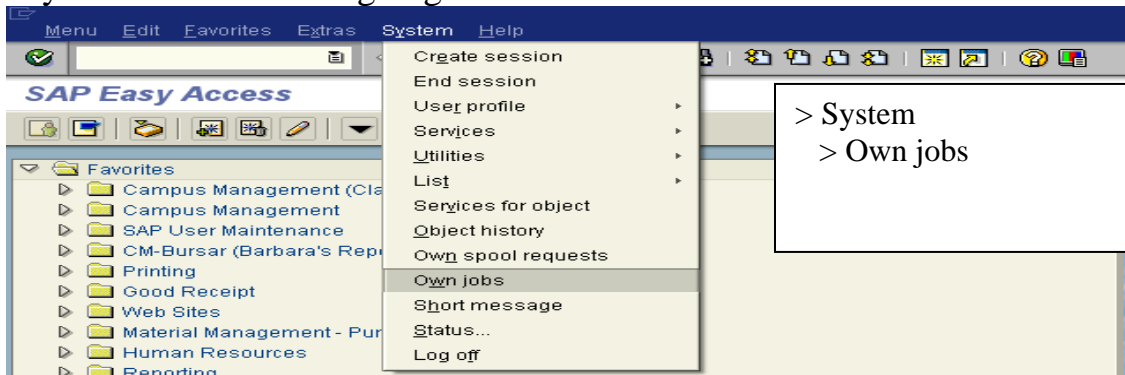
Menu Edit Favorites Extras System Help

SAP Easy Access

Favorites
Campus Management (Cla
Campus Management
SAP User Maintenance
CM-Bursar (Barbara's Rep
Printing
Good Receipt
Web Sites
Material Management - Pur
Human Resources
Reporting

Create session
End session
User profile
Services
Utilities
List
Services for object
Object history
Own spool requests
Own jobs
Short message
Status...
Log off

> System
> Own jobs